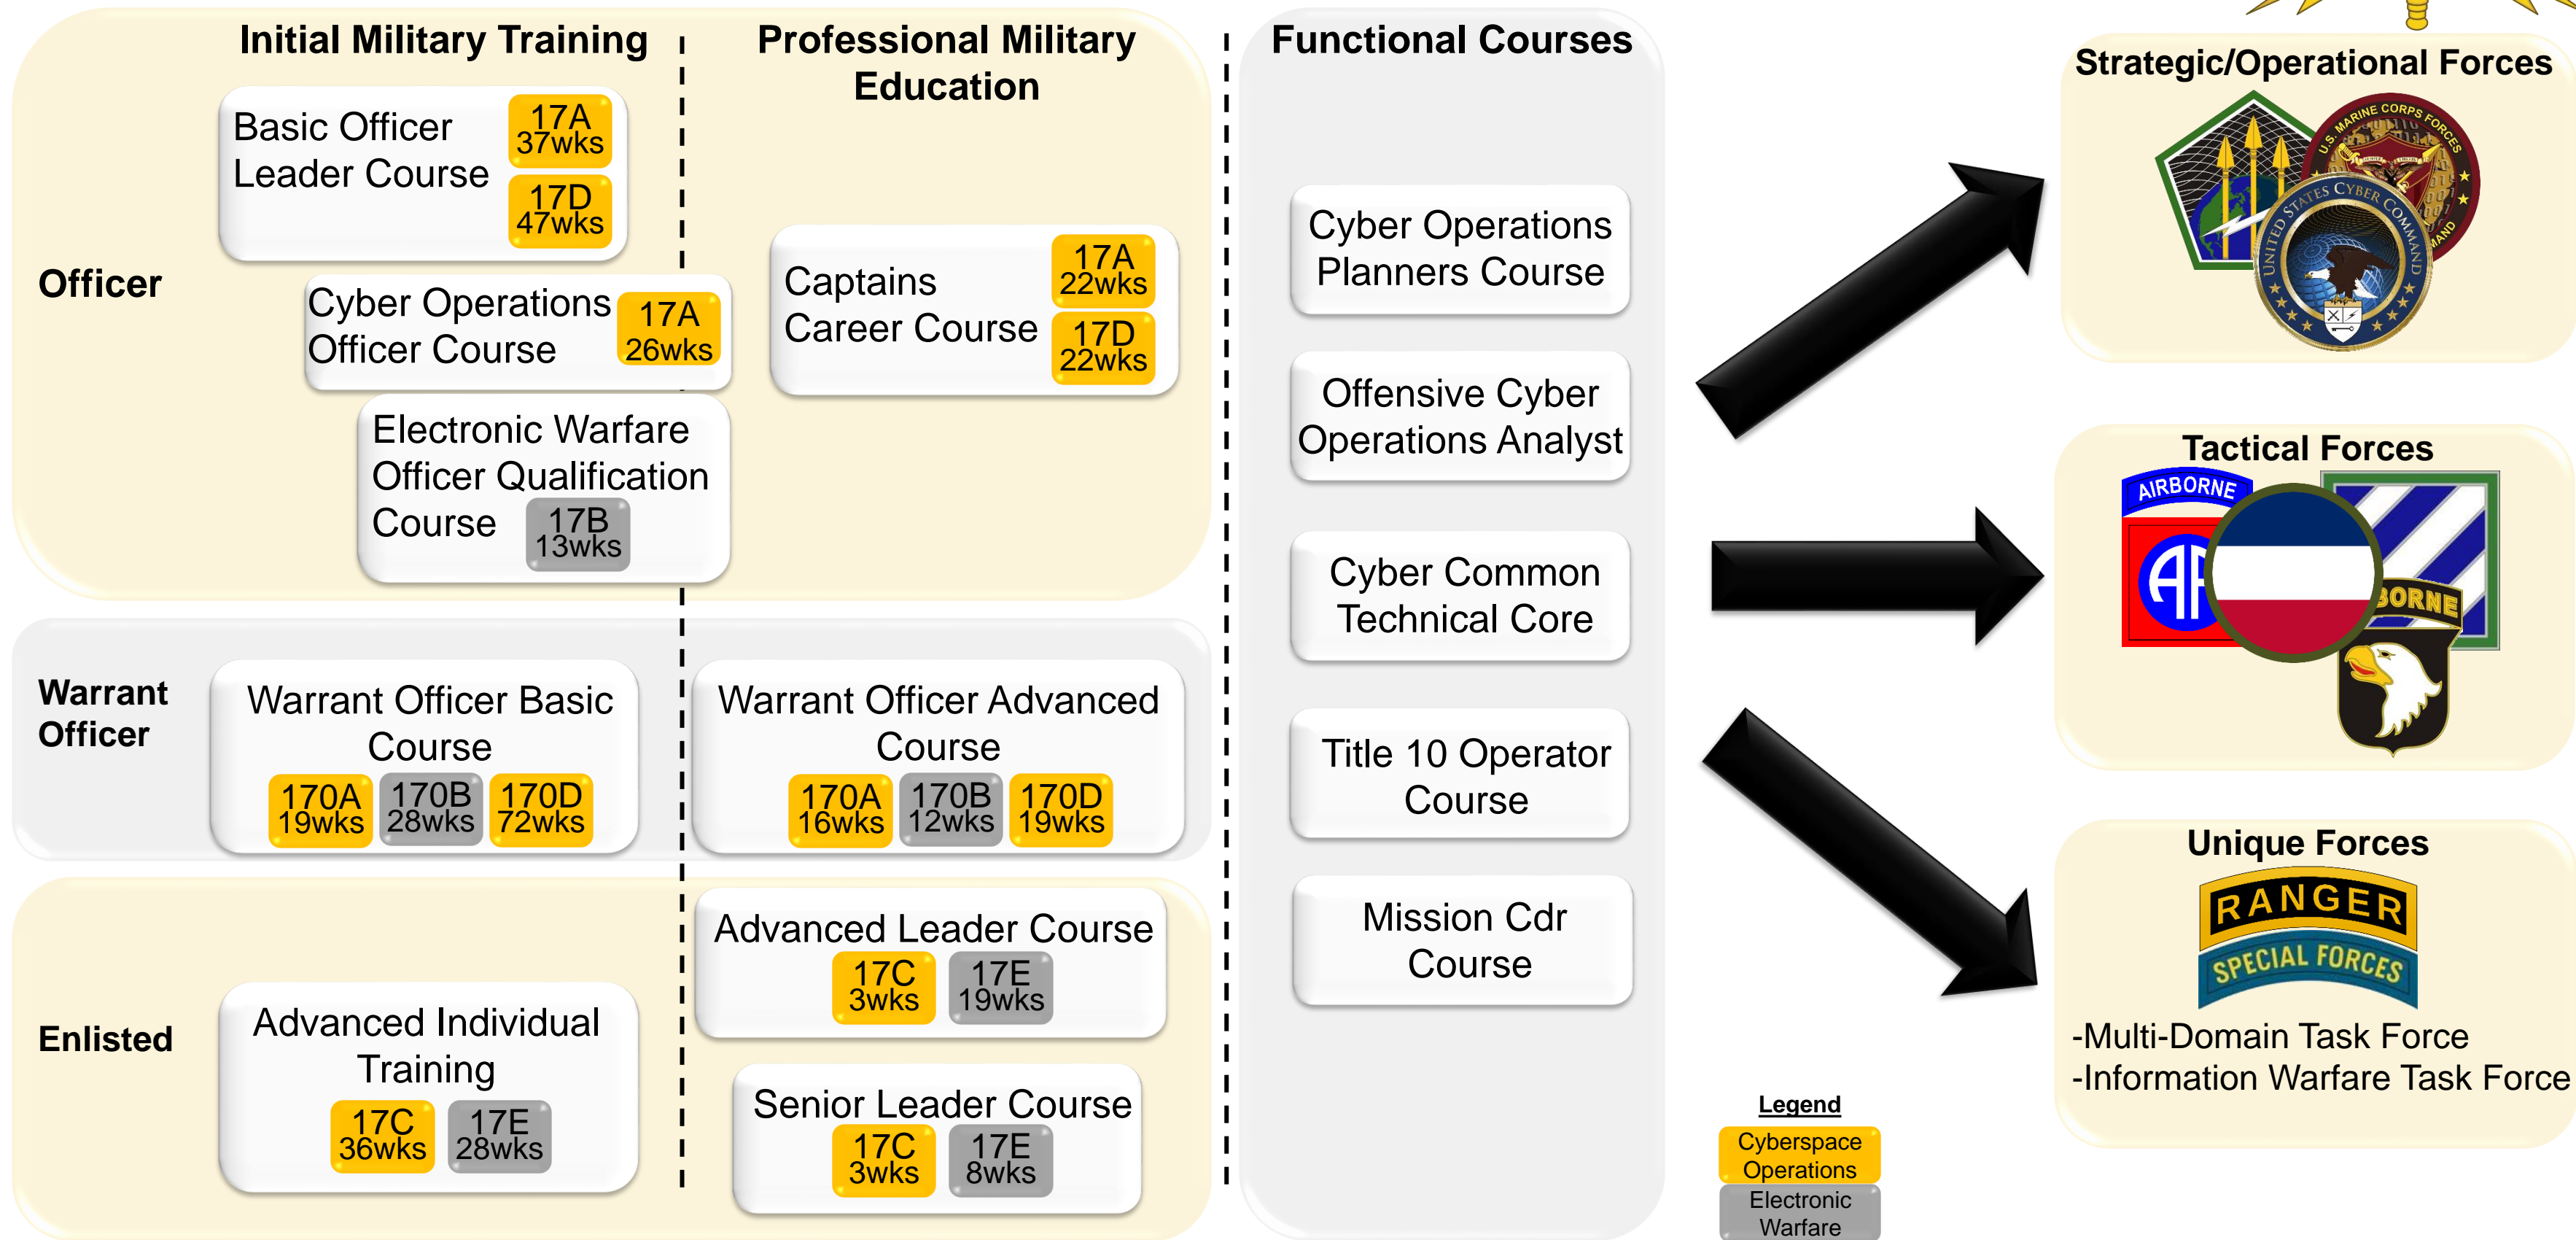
Initial Military Training

Professional Military Education

Functional Courses

Strategic/Operational Forces

Officer

Basic Officer Leader Course 17A 37wks 17D 47wks

Cyber Operations Officer Course 17A 26wks

Electronic Warfare Officer Qualification Course 17B 13wks

Captains Career Course 17A 22wks 17D 22wks

Cyber Operations Planners Course

Offensive Cyber Operations Analyst

Cyber Common Technical Core

Title 10 Operator Course

Mission Cdr Course

U.S. MARINE CORPS FORCES

UNITED STATES CYBER COMMAND

Tactical Forces

AIRBORNE

AA

AIRBORNE

Warrant Officer

Warrant Officer Basic Course 170A 19wks 170B 28wks 170D 72wks

Warrant Officer Advanced Course 170A 16wks 170B 12wks 170D 19wks

Enlisted

Advanced Individual Training 17C 36wks 17E 28wks

Advanced Leader Course 17C 3wks 17E 19wks

Senior Leader Course 17C 3wks 17E 8wks

Unique Forces

RANGER

SPECIAL FORCES

-Multi-Domain Task Force
-Information Warfare Task Force

Legend
Cyberspace Operations
Electronic Warfare